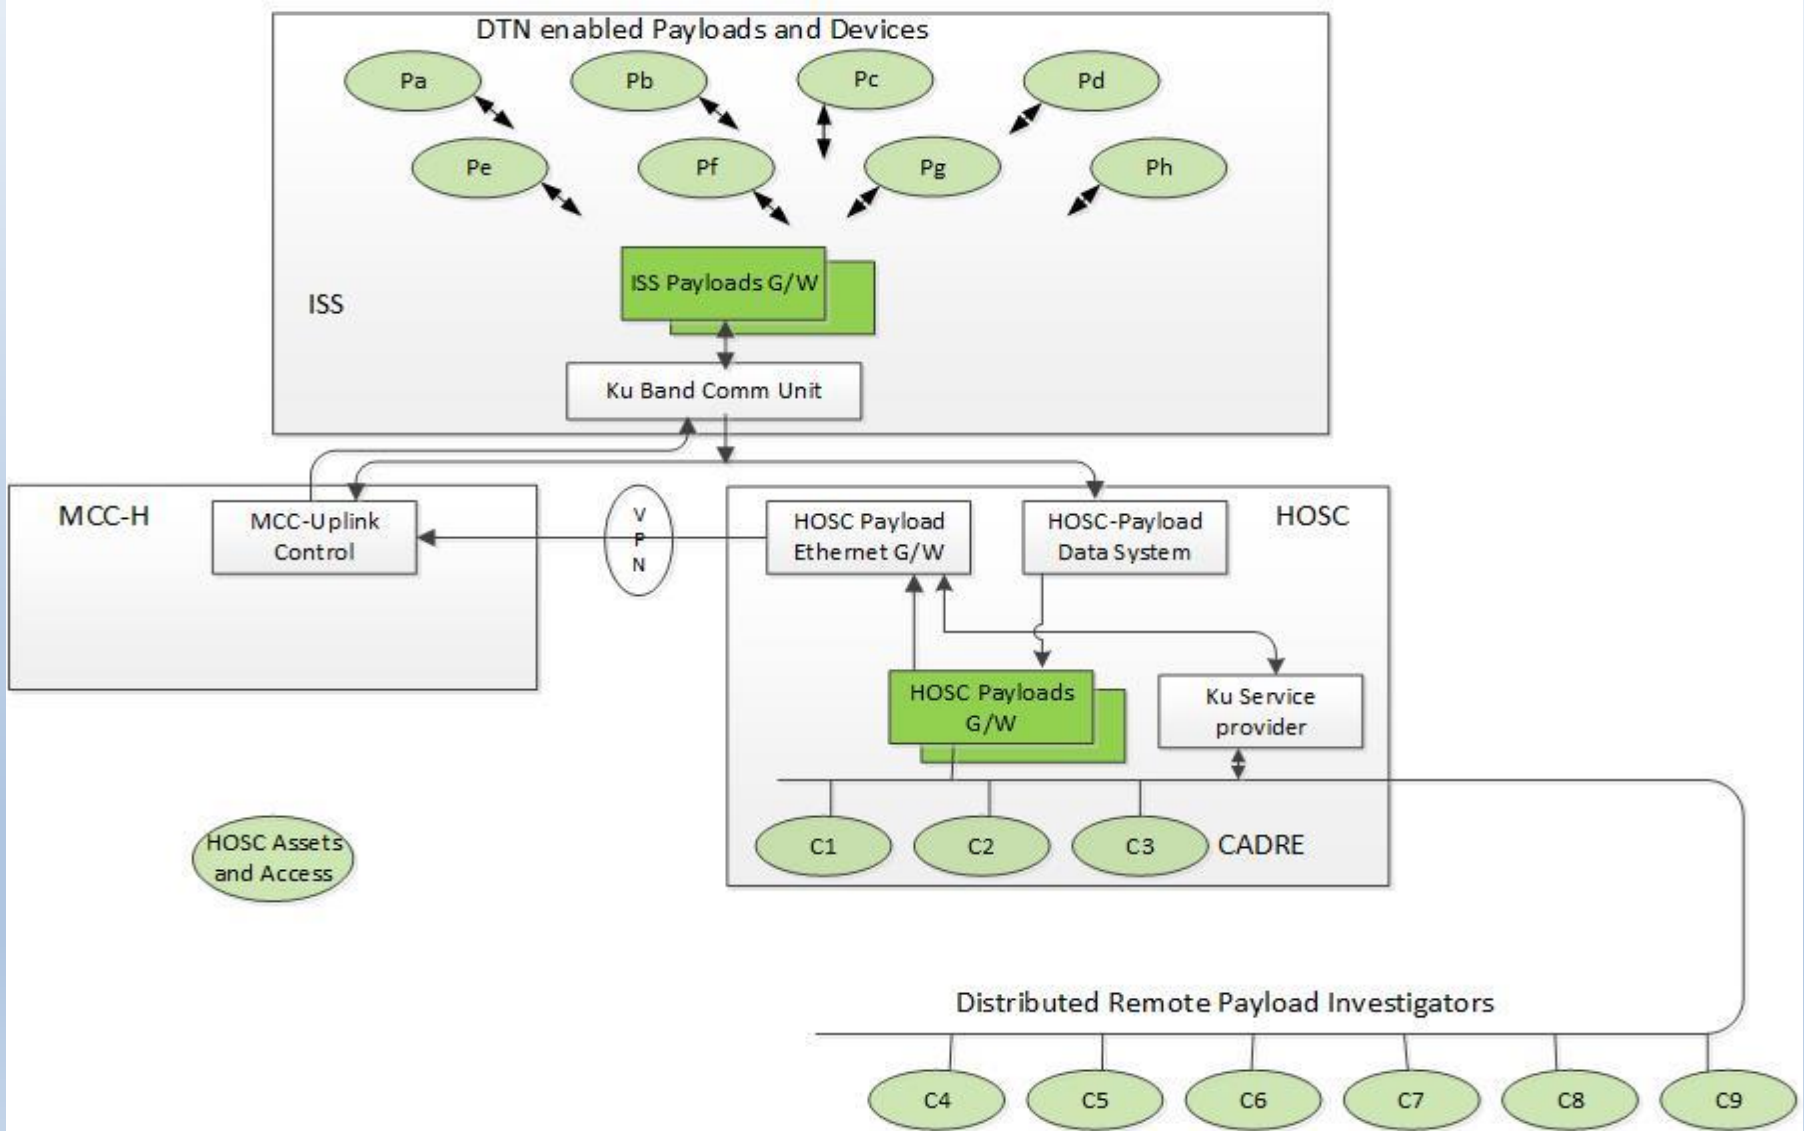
DTN enabled Payloads and Devices

Pa
Pb
Pc
Pd
Pe
Pf
Pg
Ph

ISS Payloads G/W

ISS

Ku Band Comm Unit

MCC-H

MCC-Uplink Control

V
P
N

HOSC Payload Ethernet G/W

HOSC-Payload Data System

HOSC

HOSC Payloads G/W

Ku Service provider

C1
C2
C3
CADRE

HOSC Assets and Access

Distributed Remote Payload Investigators

C4
C5
C6
C7
C8
C9